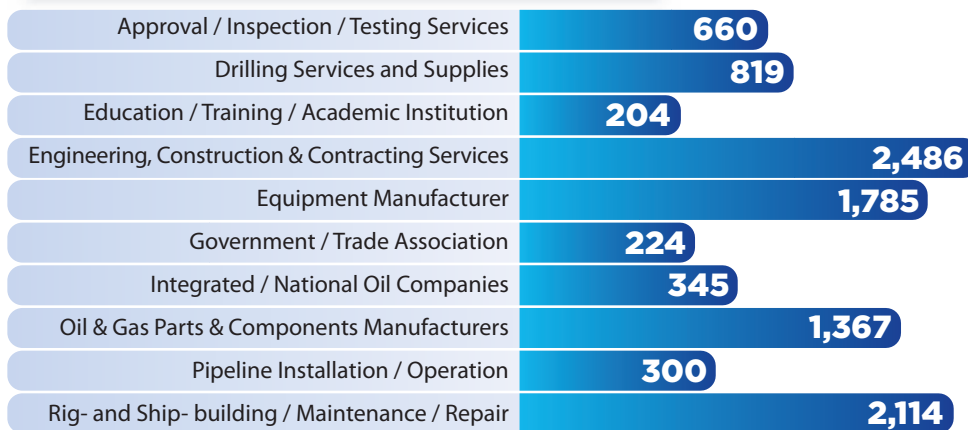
Approval / Inspection / Testing Services 660
Drilling Services and Supplies 819
Education / Training / Academic Institution 204
Engineering, Construction & Contracting Services 2,486
Equipment Manufacturer 1,785
Government / Trade Association 224
Integrated / National Oil Companies 345
Oil & Gas Parts & Components Manufacturers 1,367
Pipeline Installation / Operation 300
Rig- and Ship- building / Maintenance / Repair 2,114